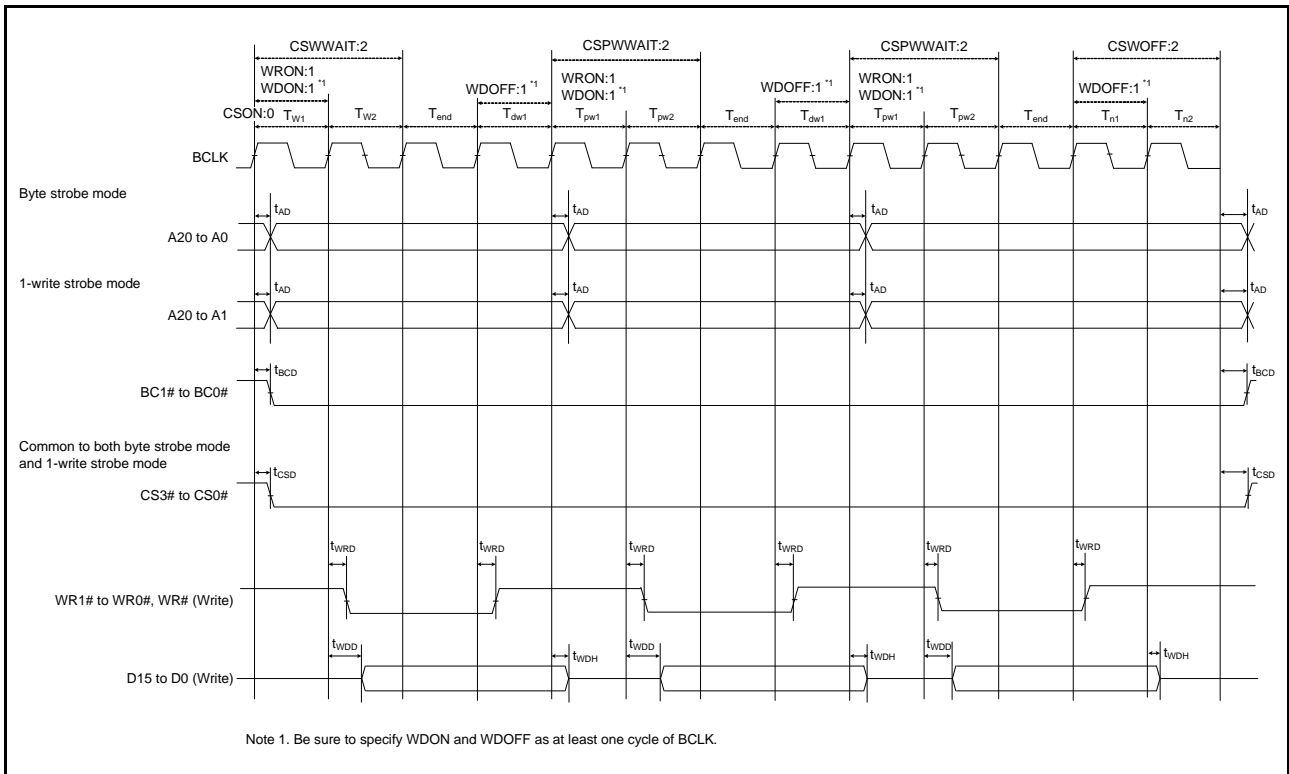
CSWWAIT:2

CSPWWAIT:2

CSPWWAIT:2

CSWOFF:2

WRON:1
WDON:1 $^{*1}$

WDOFF:1 $^{*1}$

WRON:1
WDON:1 $^{*1}$

WDOFF:1 $^{*1}$

WRON:1
WDON:1 $^{*1}$

WDOFF:1 $^{*1}$

CSON:0 $T_{W1}$ $T_{W2}$ $T_{end}$ $T_{dw1}$ $T_{pw1}$ $T_{pw2}$ $T_{end}$ $T_{dw1}$ $T_{pw1}$ $T_{pw2}$ $T_{end}$ $T_{n1}$ $T_{n2}$

BCLK

Byte strobe mode

$t_{AD}$ $t_{AD}$ $t_{AD}$ $t_{AD}$

A20 to A0

1-write strobe mode

$t_{AD}$ $t_{AD}$ $t_{AD}$ $t_{AD}$

A20 to A1

$t_{BCD}$ $t_{BCD}$

BC1# to BC0#

Common to both byte strobe mode and 1-write strobe mode

$t_{CSD}$ $t_{CSD}$

CS3# to CS0#

$t_{WRD}$ $t_{WRD}$ $t_{WRD}$ $t_{WRD}$ $t_{WRD}$ $t_{WRD}$

WR1# to WR0#, WR# (Write)

$t_{WDD}$ $t_{WDH}$ $t_{WDD}$ $t_{WDH}$ $t_{WDD}$ $t_{WDH}$

D15 to D0 (Write)

Note 1. Be sure to specify WDON and WDOFF as at least one cycle of BCLK.